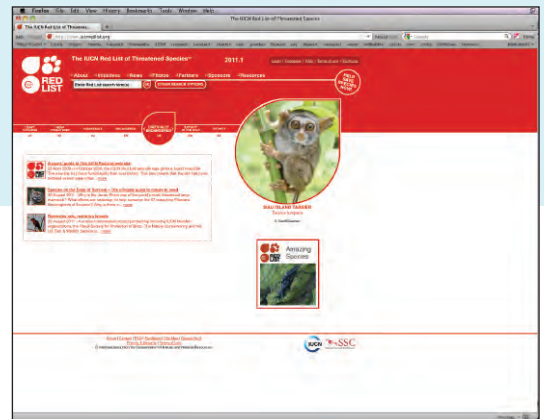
Firefox File Edit View History Bookmarks Tools Window Help

The IUCN Red List of Threatened Species

The IUCN Red List of Threatened Species

http://www.iucnredlist.org

The IUCN Red List of Threatened Species™

2011.1

RED LIST

• About • Initiatives • News • Photos • Partners • Sponsors • Resources

Enter Red List search term(s)

OTHER SEARCH OPTIONS

Login | Contacts | FAQ | Feedback | Sitemap

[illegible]

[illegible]

Sulu Island Tarsier
Tarsius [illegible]

Amazing Species

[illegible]

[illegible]

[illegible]

IUCN

SSC

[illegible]